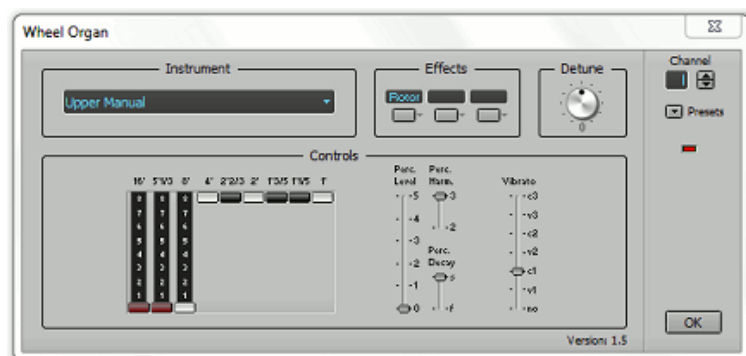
Wheel Organ

Instrument

Upper Manual

Effects

Rotor

Detune

0

Channel

1

Presets

Controls

16' 5 1/3 8' 4' 2 2/3 2' 1 3/5 1 1/3 1'

8 8 8
7 7 7
6 6 6
5 5 5
4 4 4
3 3 3
2 2 2
1 1 1

Perc. Level
5
4
3
2
1
0

Perc. Harm.
3
2

Perc. Decay
s
f

Vibrato
c3
v3
c2
v2
c1
v1
no

OK

Version: 1.5